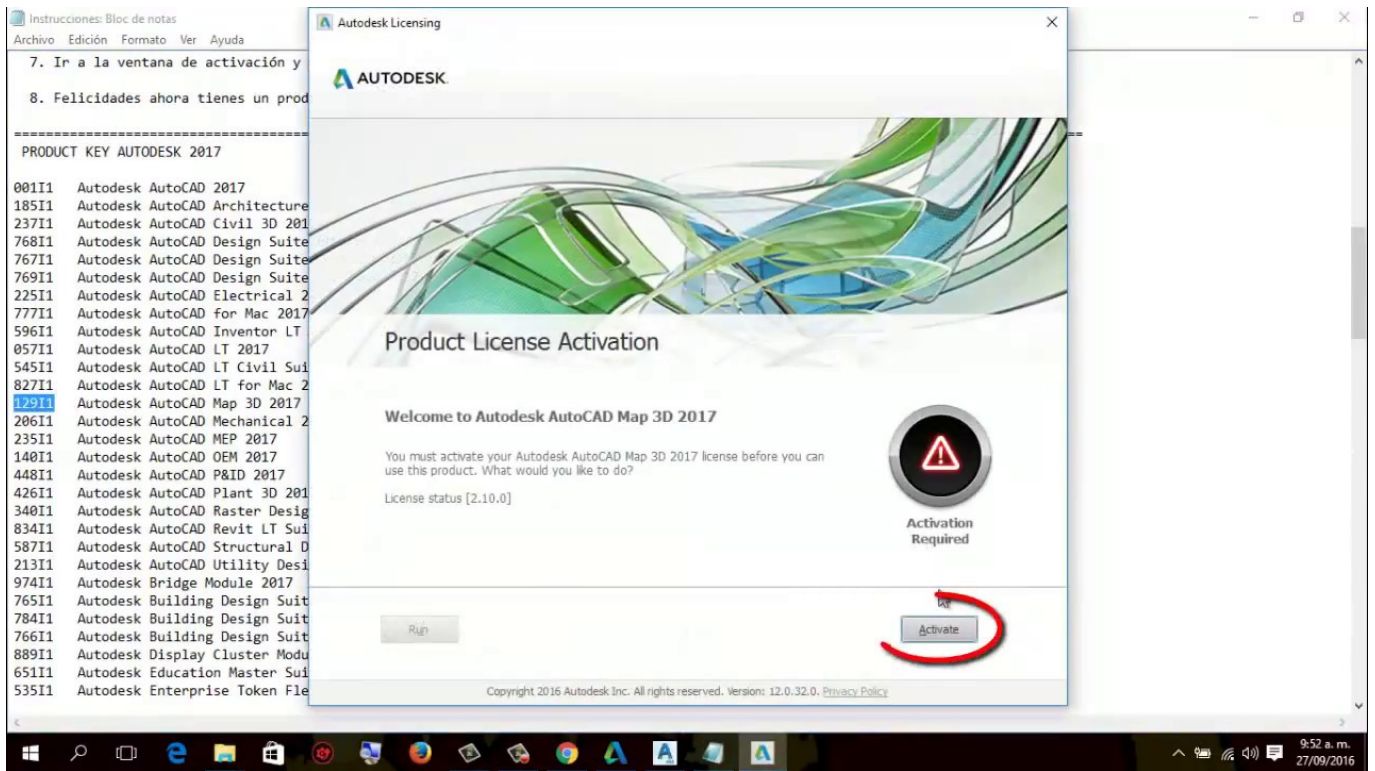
Instrucciones: Bloc de notas
Archivo Edición Formato Ver Ayuda

7. Ir a la ventana de activación y

8. Felicidades ahora tienes un prod

================================

PRODUCT KEY AUTODESK 2017

001I1 Autodesk AutoCAD 2017
185I1 Autodesk AutoCAD Architecture
237I1 Autodesk AutoCAD Civil 3D 201
768I1 Autodesk AutoCAD Design Suite
767I1 Autodesk AutoCAD Design Suite
769I1 Autodesk AutoCAD Design Suite
225I1 Autodesk AutoCAD Electrical 2
777I1 Autodesk AutoCAD for Mac 2017
596I1 Autodesk AutoCAD Inventor LT
057I1 Autodesk AutoCAD LT 2017
545I1 Autodesk AutoCAD LT Civil Sui
827I1 Autodesk AutoCAD LT for Mac 2
129I1 Autodesk AutoCAD Map 3D 2017
206I1 Autodesk AutoCAD Mechanical 2
235I1 Autodesk AutoCAD MEP 2017
140I1 Autodesk AutoCAD OEM 2017
448I1 Autodesk AutoCAD P&ID 2017
426I1 Autodesk AutoCAD Plant 3D 201
340I1 Autodesk AutoCAD Raster Desig
834I1 Autodesk AutoCAD Revit LT Sui
587I1 Autodesk AutoCAD Structural D
213I1 Autodesk AutoCAD Utility Desi
974I1 Autodesk Bridge Module 2017
765I1 Autodesk Building Design Suit
784I1 Autodesk Building Design Suit
766I1 Autodesk Building Design Suit
889I1 Autodesk Display Cluster Modu
651I1 Autodesk Education Master Sui
535I1 Autodesk Enterprise Token Fle

Autodesk Licensing

AUTODESK.

Product License Activation

Welcome to Autodesk AutoCAD Map 3D 2017

You must activate your Autodesk AutoCAD Map 3D 2017 license before you can use this product. What would you like to do?

License status [2.10.0]

Activation Required

Run

Activate

Copyright 2016 Autodesk Inc. All rights reserved. Version: 12.0.32.0. Privacy Policy

9:52 a. m.
27/09/2016